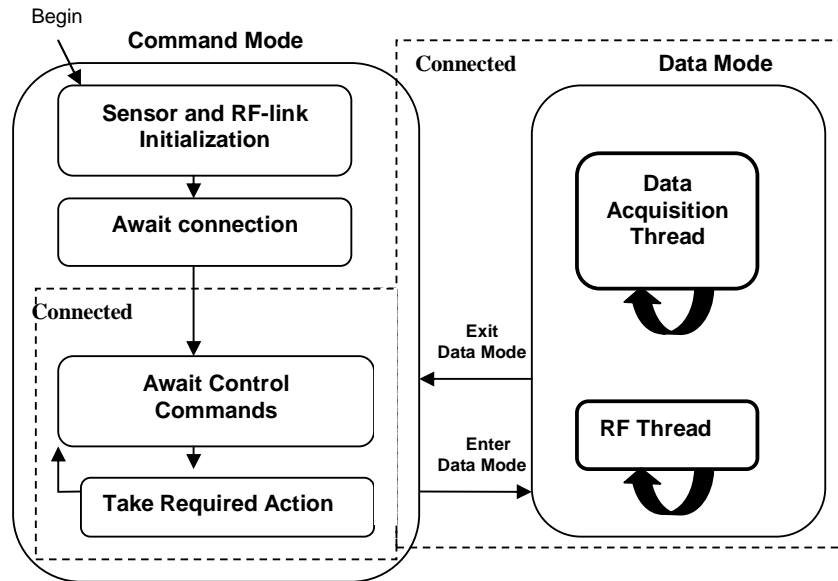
Begin

Command Mode

Sensor and RF-link Initialization

Await connection

Connected

Await Control Commands

Take Required Action

Connected

Data Mode

Data Acquisition Thread

Exit Data Mode

Enter Data Mode

RF Thread